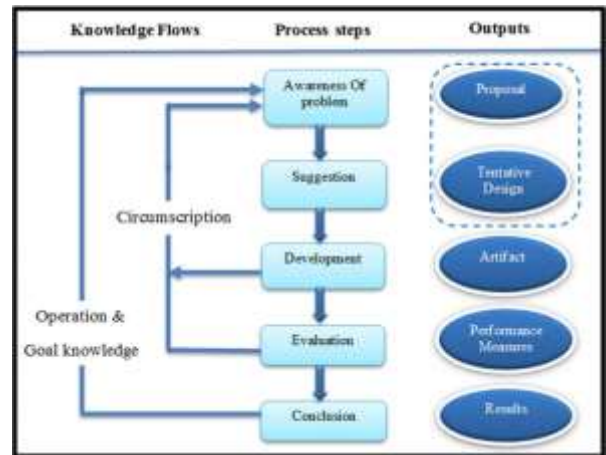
Knowledge Flows

Process steps

Outputs

Awareness Of problem

Suggestion

Development

Evaluation

Conclusion

Circumscription

Operation &

Goal knowledge

Proposal

Tentative Design

Artifact

Performance Measures

Results